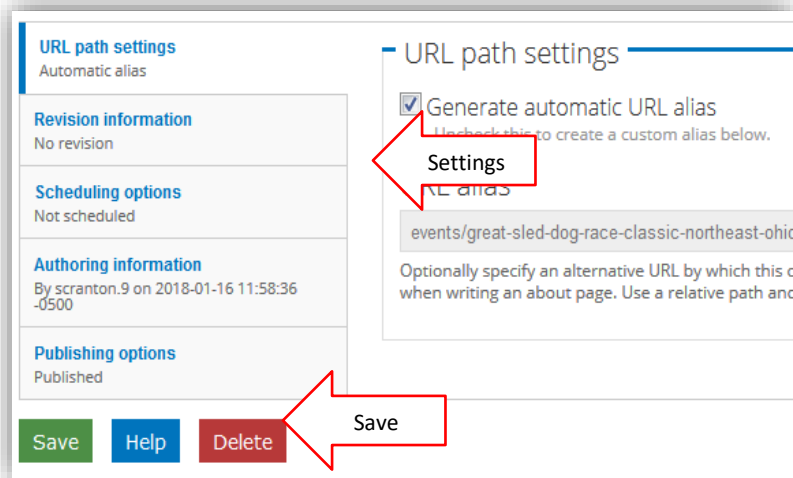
URL path settings
Automatic alias

Revision information
No revision

Scheduling options
Not scheduled

Authoring information
By scranton.9 on 2018-01-16 11:58:36 -0500

Publishing options
Published

URL path settings

Generate automatic URL alias
Uncheck this to create a custom alias below.

Settings

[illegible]RL alias

events/great-sled-dog-race-classic-northeast-ohi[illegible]

Optionally specify an alternative URL by which this c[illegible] when writing an about page. Use a relative path and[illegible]

Save

Save Help Delete